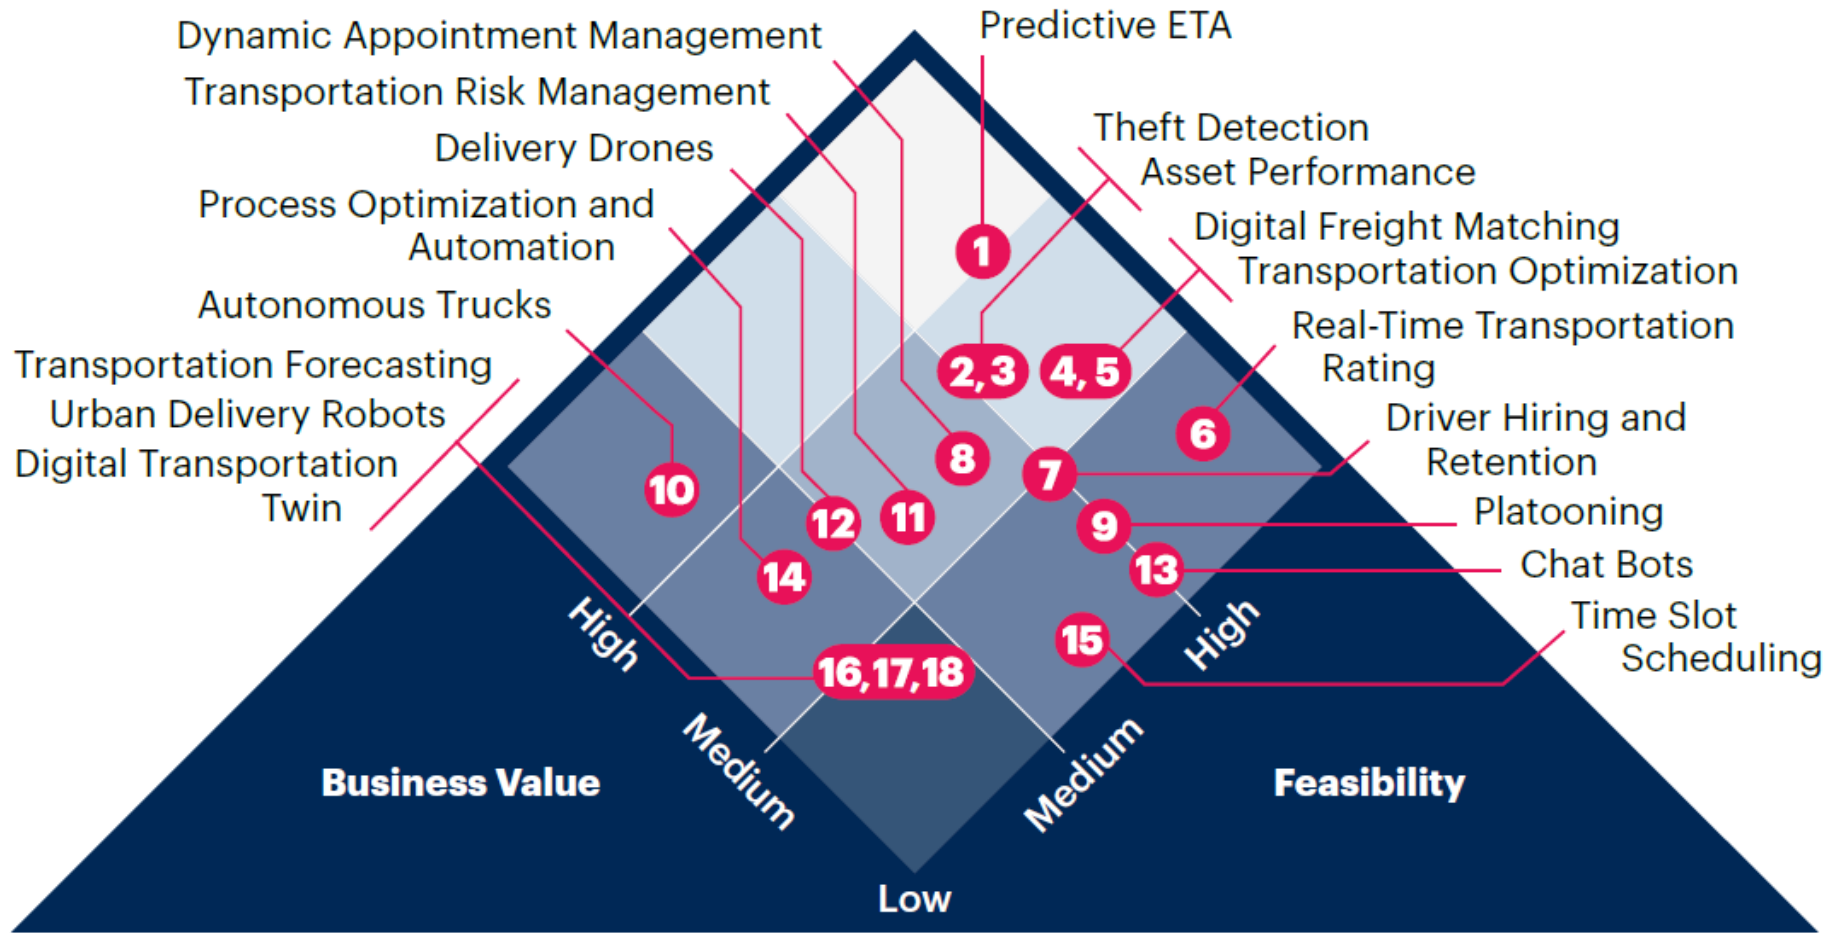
Dynamic Appointment Management
Transportation Risk Management
Delivery Drones
Process Optimization and Automation
Autonomous Trucks
Transportation Forecasting
Urban Delivery Robots
Digital Transportation Twin

Predictive ETA
Theft Detection
Asset Performance
Digital Freight Matching
Transportation Optimization
Real-Time Transportation Rating
Driver Hiring and Retention
Platooning
Chat Bots
Time Slot Scheduling

1
2,3
4, 5
6
7
8
9
10
11
12
13
14
15
16,17,18

High
Medium
Low
Medium
High

Business Value
Feasibility